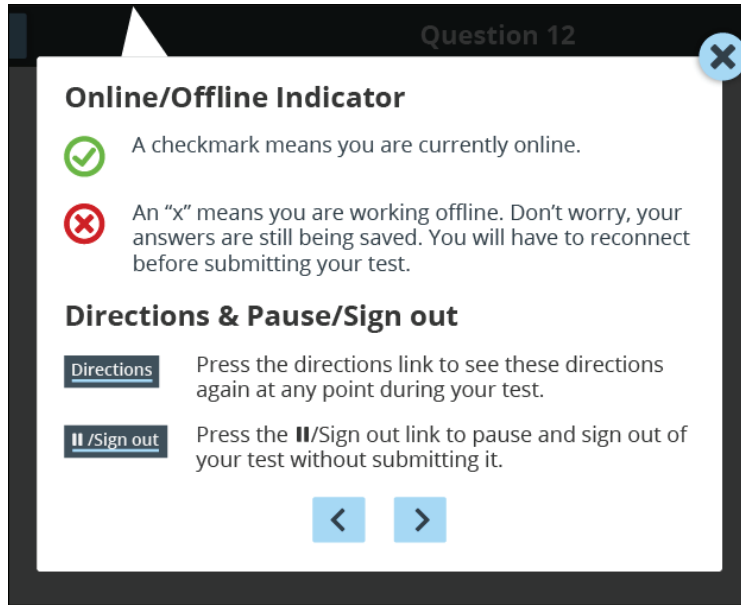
Question 12

Online/Offline Indicator

A checkmark means you are currently online.

An “x” means you are working offline. Don’t worry, your answers are still being saved. You will have to reconnect before submitting your test.

Directions & Pause/Sign out

Directions

Press the directions link to see these directions again at any point during your test.

II /Sign out

Press the II/Sign out link to pause and sign out of your test without submitting it.